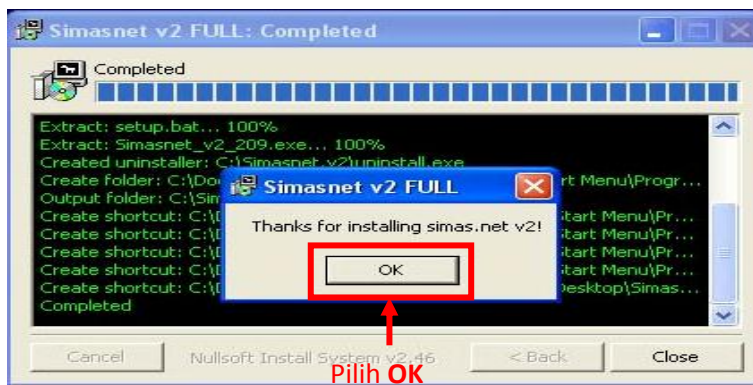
Simasnet v2 FULL: Completed

Completed

Extract: setup.bat... 100%
Extract: Simasnet_v2_209.exe... 100%
Created uninstaller: C:\Simasnet v2\uninstall.exe
Create folder: C:\Do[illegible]rt Menu\Progr...
Output folder: C:\Si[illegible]
Create shortcut: C:\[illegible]Start Menu\Pr...
Create shortcut: C:\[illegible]Start Menu\Pr...
Create shortcut: C:\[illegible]Start Menu\Pr...
Create shortcut: C:\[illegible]Start Menu\Pr...
Create shortcut: C:\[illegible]Desktop\Simas...
Completed

Simasnet v2 FULL

Thanks for installing simas.net v2!

OK

Cancel

Nullsoft Install System v2.46

< Back

Close

Pilih OK